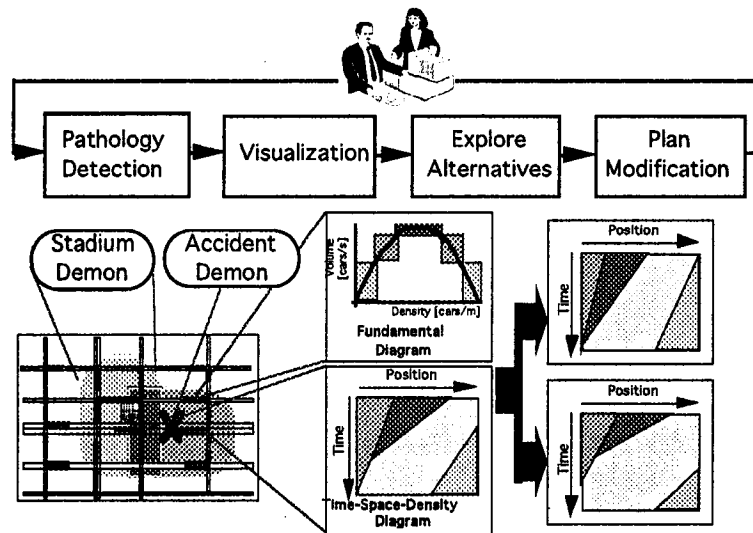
Pathology Detection

Visualization

Explore Alternatives

Plan Modification

Stadium Demon

Accident Demon

Volume [cars/s]

Density [cars/m]

Fundamental Diagram

Position

Time

Time-Space-Density Diagram

Position

Time

Position

Time